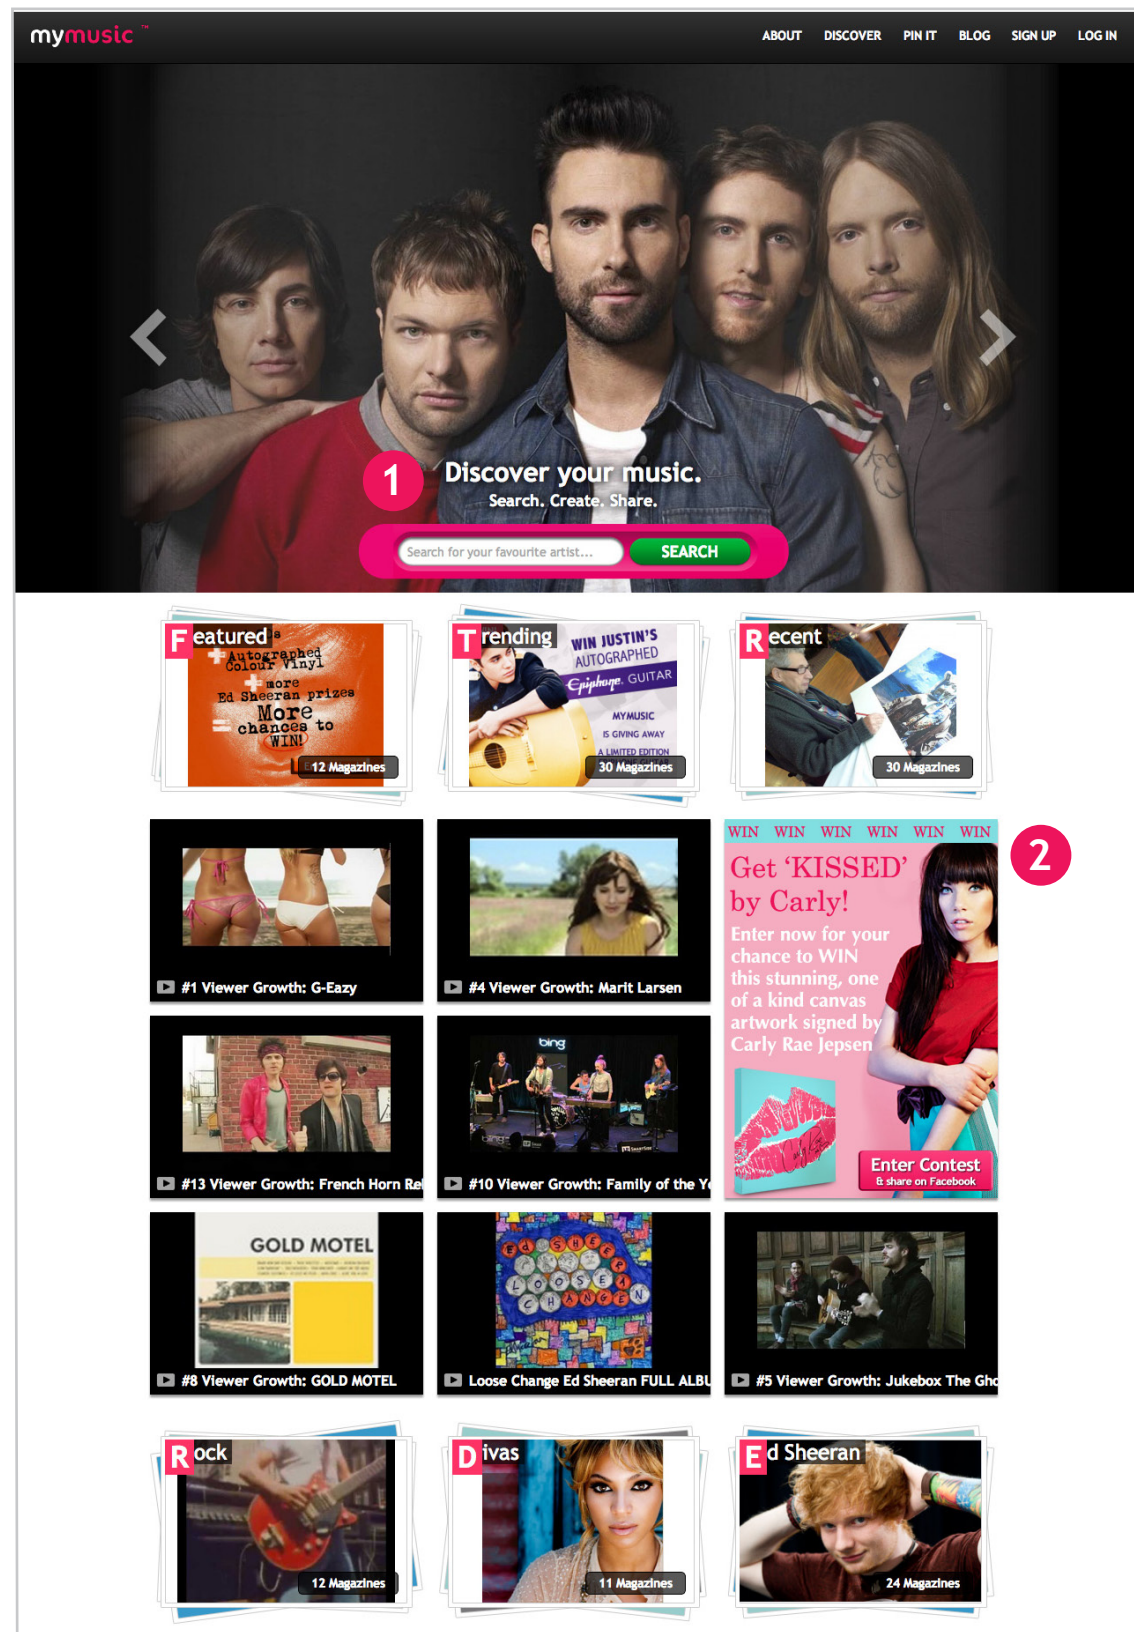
mymusic ™

ABOUT DISCOVER PIN IT BLOG SIGN UP LOG IN

1

Discover your music.
Search. Create. Share.

Search for your favourite artist...

SEARCH

Featured

+ Autographed Colour Vinyl
+ more Ed Sheeran prizes
= More chances to WIN!

12 Magazines

Trending

WIN JUSTIN'S AUTOGRAPHED Epiphone GUITAR

MYMUSIC IS GIVING AWAY A LIMITED EDITION

30 Magazines

Recent

30 Magazines

#1 Viewer Growth: G-Eazy

#4 Viewer Growth: Marit Larsen

WIN WIN WIN WIN WIN WIN

2

Get 'KISSED' by Carly!

Enter now for your chance to WIN this stunning, one of a kind canvas artwork signed by Carly Rae Jepsen

Enter Contest
& share on Facebook

#13 Viewer Growth: French Horn Re

bing

#10 Viewer Growth: Family of the Y

GOLD MOTEL

#8 Viewer Growth: GOLD MOTEL

Ed SHEERAN LOOSE CHANGE

Loose Change Ed Sheeran FULL ALBU

#5 Viewer Growth: Jukebox The Gh

Rock

12 Magazines

Divas

11 Magazines

Ed Sheeran

24 Magazines